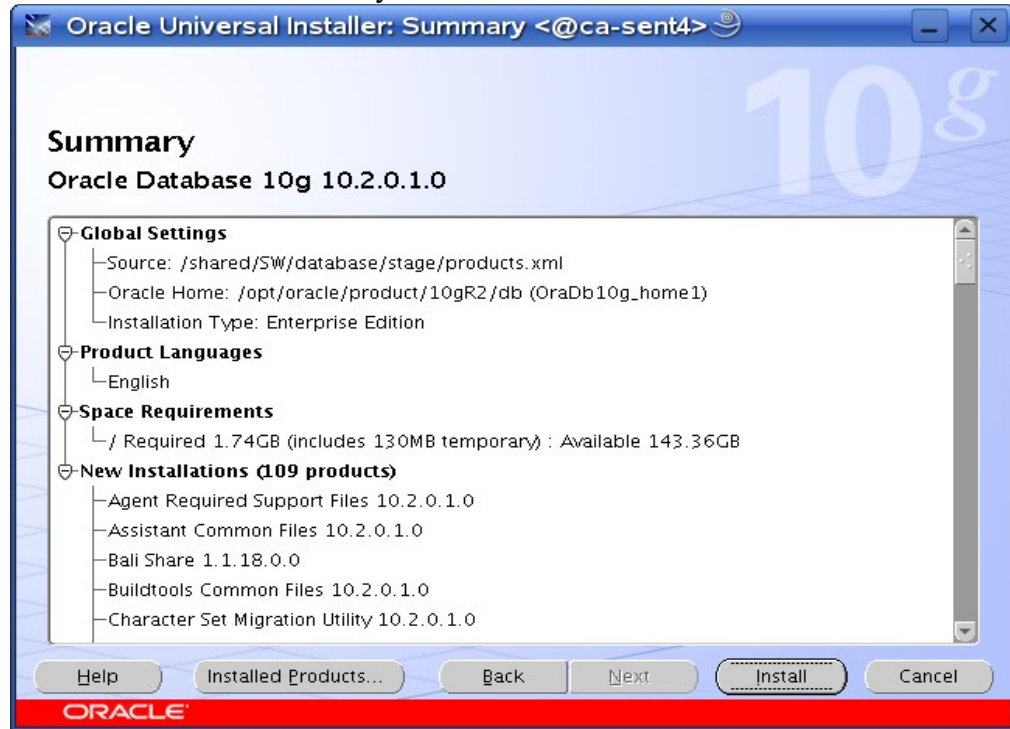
Oracle Universal Installer: Summary <@ca-sent4>

10g

Summary

Oracle Database 10g 10.2.0.1.0

Global Settings
Source: /shared/SW/database/stage/products.xml
Oracle Home: /opt/oracle/product/10gR2/db (OraDb10g_home1)
Installation Type: Enterprise Edition
Product Languages
English
Space Requirements
/ Required 1.74GB (includes 130MB temporary) : Available 143.36GB
New Installations (109 products)
Agent Required Support Files 10.2.0.1.0
Assistant Common Files 10.2.0.1.0
Bali Share 1.1.18.0.0
Buildtools Common Files 10.2.0.1.0
Character Set Migration Utility 10.2.0.1.0

Help | Installed Products... | Back | Next | Install | Cancel

ORACLE